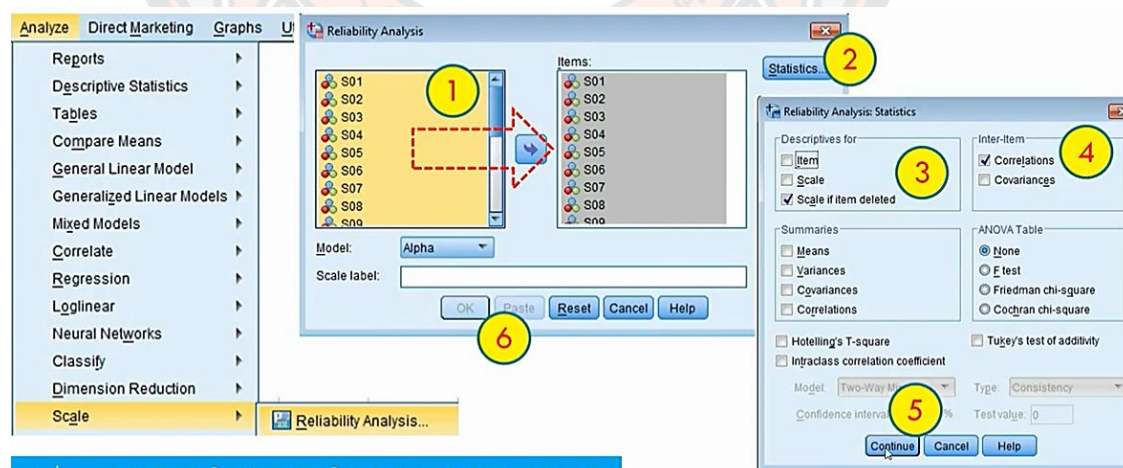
Analyze Direct Marketing Graphs U

Reports
Descriptive Statistics
Tables
Compare Means
General Linear Model
Generalized Linear Models
Mixed Models
Correlate
Regression
Loglinear
Neural Networks
Classify
Dimension Reduction
Scale

Reliability Analysis...

Reliability Analysis

1

S01
S02
S03
S04
S05
S06
S07
S08
S09

Items:
S01
S02
S03
S04
S05
S06
S07
S08
S09

Statistics...

2

Model: Alpha

Scale label:

OK Paste Reset Cancel Help

6

Reliability Analysis: Statistics

Descriptives for
Item
Scale
Scale if item deleted

3

Inter-Item
Correlations
Covariances

4

Summaries
Means
Variances
Covariances
Correlations

ANOVA Table
None
F test
Friedman chi-square
Cochran chi-square

Hotelling's T-square
Tukey's test of additivity
Intraclass correlation coefficient

Model: Two-Way M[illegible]
Type: Consistency
Confidence interva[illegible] %
Test value: 0

5

Continue Cancel Help